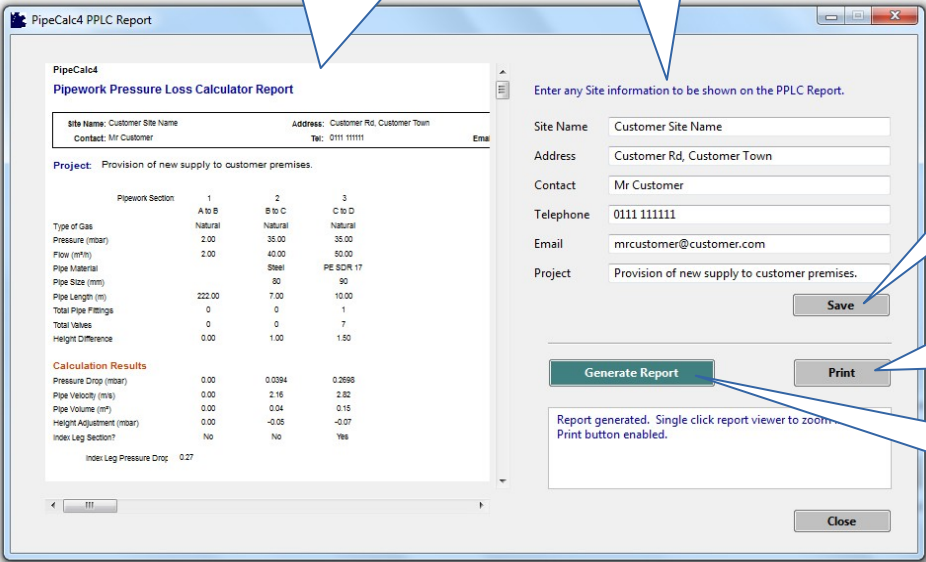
PipeCalc4 PPLC Report

PipeCalc4

Pipework Pressure Loss Calculator Report

Site Name: Customer Site Name
Contact: Mr Customer
Address: Customer Rd, Customer Town
Tel: 0111 111111
Emai

Project: Provision of new supply to customer premises.

| Pipework Section | 1 | 2 | 3 |
|---|---|---|---|
| | A to B | B to C | C to D |
| Type of Gas | Natural | Natural | Natural |
| Pressure (mbar) | 2.00 | 35.00 | 35.00 |
| Flow (m³/h) | 2.00 | 40.00 | 50.00 |
| Pipe Material | | Steel | PE SDR 17 |
| Pipe Size (mm) | | 80 | 90 |
| Pipe Length (m) | 222.00 | 7.00 | 10.00 |
| Total Pipe Fittings | 0 | 0 | 1 |
| Total Valves | 0 | 0 | 7 |
| Height Difference | 0.00 | 1.00 | 1.50 |

Calculation Results

| | | | |
|---|---|---|---|
| Pressure Drop (mbar) | 0.00 | 0.0394 | 0.2698 |
| Pipe Velocity (m/s) | 0.00 | 2.16 | 2.82 |
| Pipe Volume (m³) | 0.00 | 0.04 | 0.15 |
| Height Adjustment (mbar) | 0.00 | -0.05 | -0.07 |
| Index Leg Section? | No | No | Yes |

Index Leg Pressure Drop 0.27

Enter any Site information to be shown on the PPLC Report.

Site Name: Customer Site Name
Address: Customer Rd, Customer Town
Contact: Mr Customer
Telephone: 0111 111111
Email: mrcustomer@customer.com
Project: Provision of new supply to customer premises.

Save

Generate Report

Print

Report generated. Single click report viewer to zoom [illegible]
Print button enabled.

Close